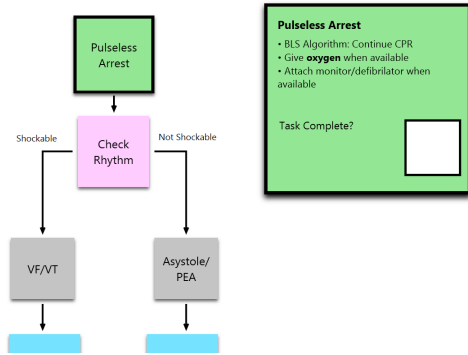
Pulseless Arrest

Shockable

Check Rhythm

Not Shockable

VF/VT

Asystole/ PEA

Pulseless Arrest

• BLS Algorithm: Continue CPR
• Give **oxygen** when available
• Attach monitor/defibrilator when available

Task Complete?